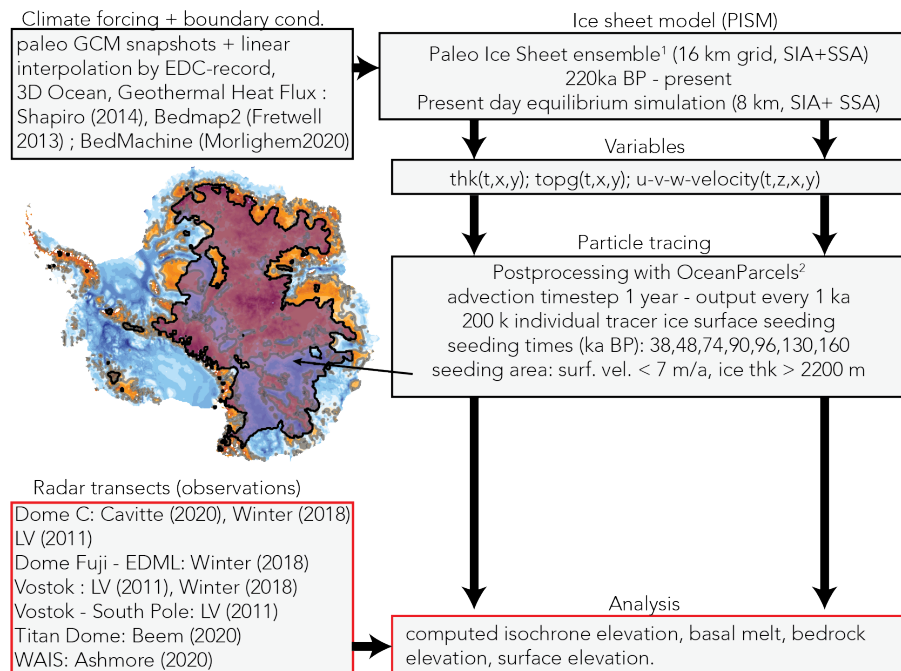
Climate forcing + boundary cond.

paleo GCM snapshots + linear interpolation by EDC-record, 3D Ocean, Geothermal Heat Flux : Shapiro (2014), Bedmap2 (Fretwell 2013) ; BedMachine (Morlighem2020)

Ice sheet model (PISM)

Paleo Ice Sheet ensemble$^1$ (16 km grid, SIA+SSA)
220ka BP - present
Present day equilibrium simulation (8 km, SIA+ SSA)

Variables

thk(t,x,y); topg(t,x,y); u-v-w-velocity(t,z,x,y)

Particle tracing

Postprocessing with OceanParcels$^2$
advection timestep 1 year - output every 1 ka
200 k individual tracer ice surface seeding
seeding times (ka BP): 38,48,74,90,96,130,160
seeding area: surf. vel. < 7 m/a, ice thk > 2200 m

Radar transects (observations)

Dome C: Cavitte (2020), Winter (2018)
LV (2011)
Dome Fuji - EDML: Winter (2018)
Vostok : LV (2011), Winter (2018)
Vostok - South Pole: LV (2011)
Titan Dome: Beem (2020)
WAIS: Ashmore (2020)

Analysis

computed isochrone elevation, basal melt, bedrock elevation, surface elevation.